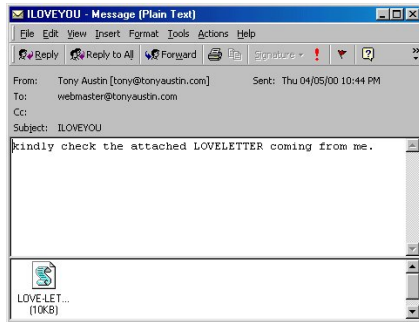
ILOVEYOU - Message (Plain Text)

File Edit View Insert Format Tools Actions Help

Reply Reply to All Forward Signature

From: Tony Austin [tony@tonyaustin.com] Sent: Thu 04/05/00 10:44 PM
To: webmaster@tonyaustin.com
Cc:
Subject: ILOVEYOU

kindly check the attached LOVELETTER coming from me.

LOVE-LET...
(10KB)